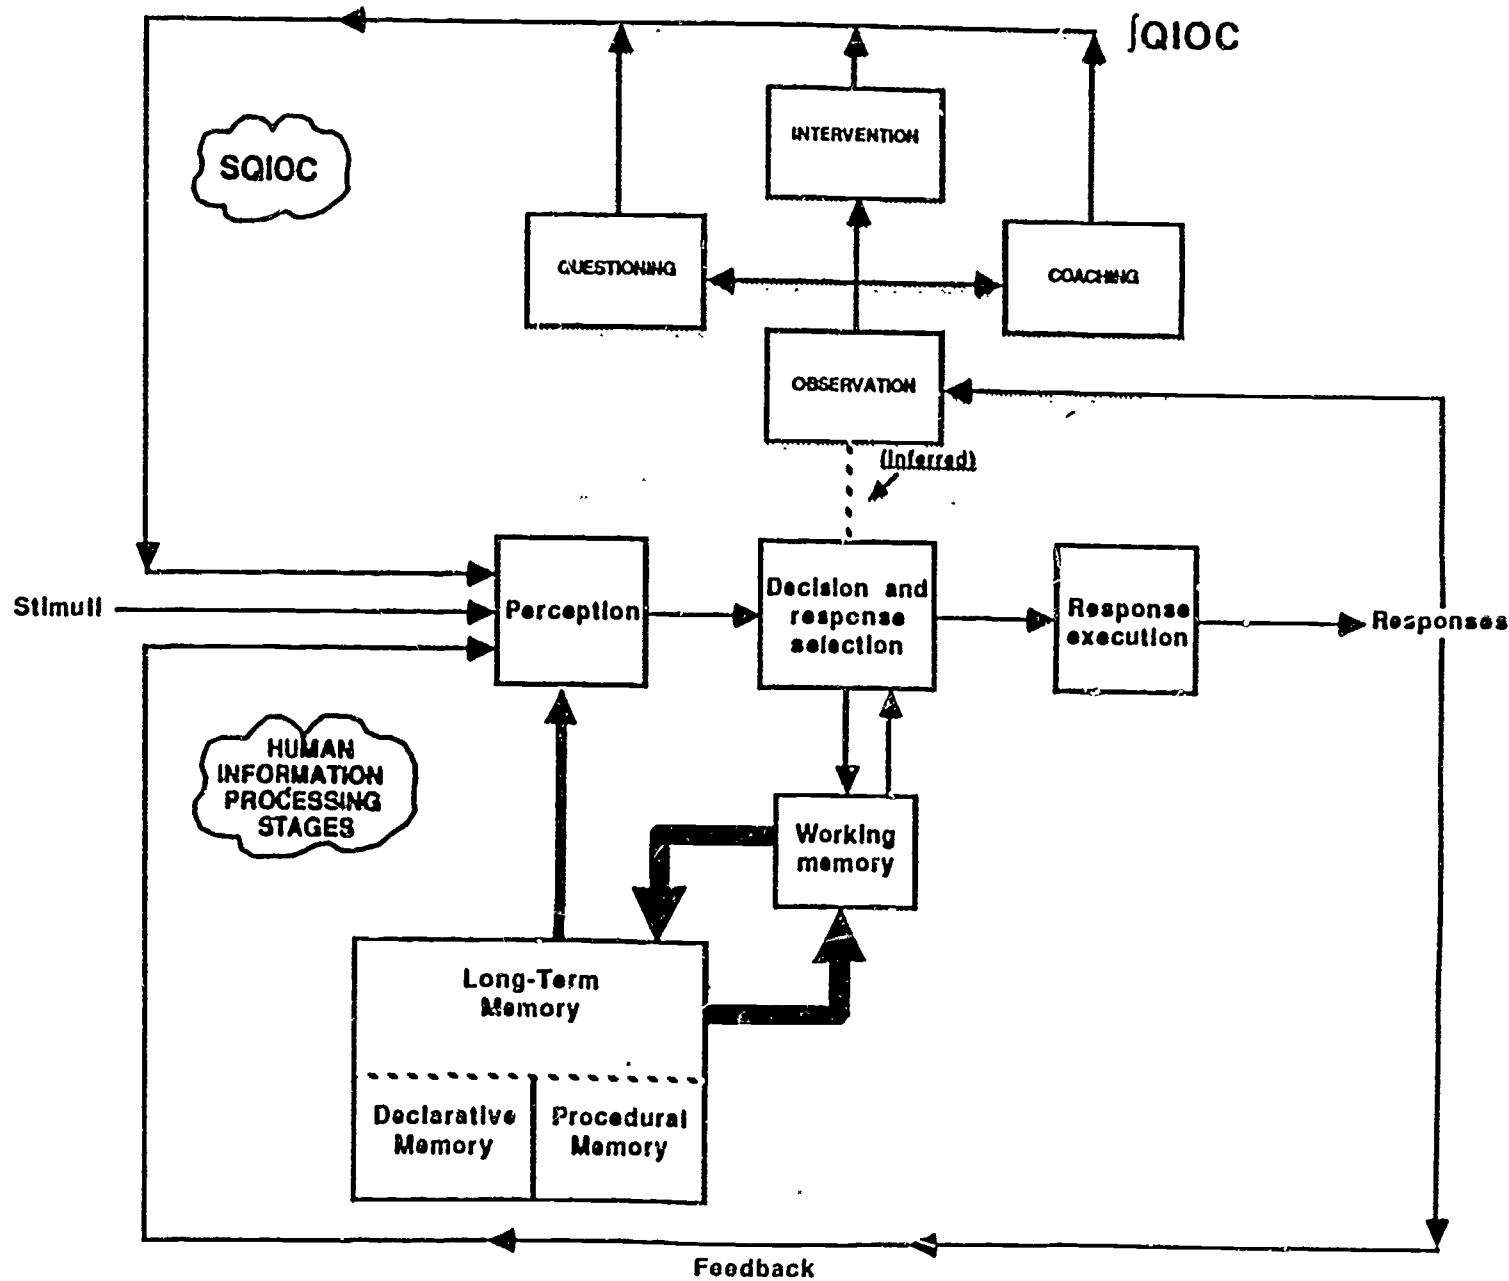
∫QIOC

SQIOC

INTERVENTION

QUESTIONING

COACHING

OBSERVATION

(Inferred)

Stimuli

Perception

Decision and response selection

Response execution

Responses

HUMAN INFORMATION PROCESSING STAGES

Working memory

Long-Term Memory

Declarative Memory

Procedural Memory

Feedback